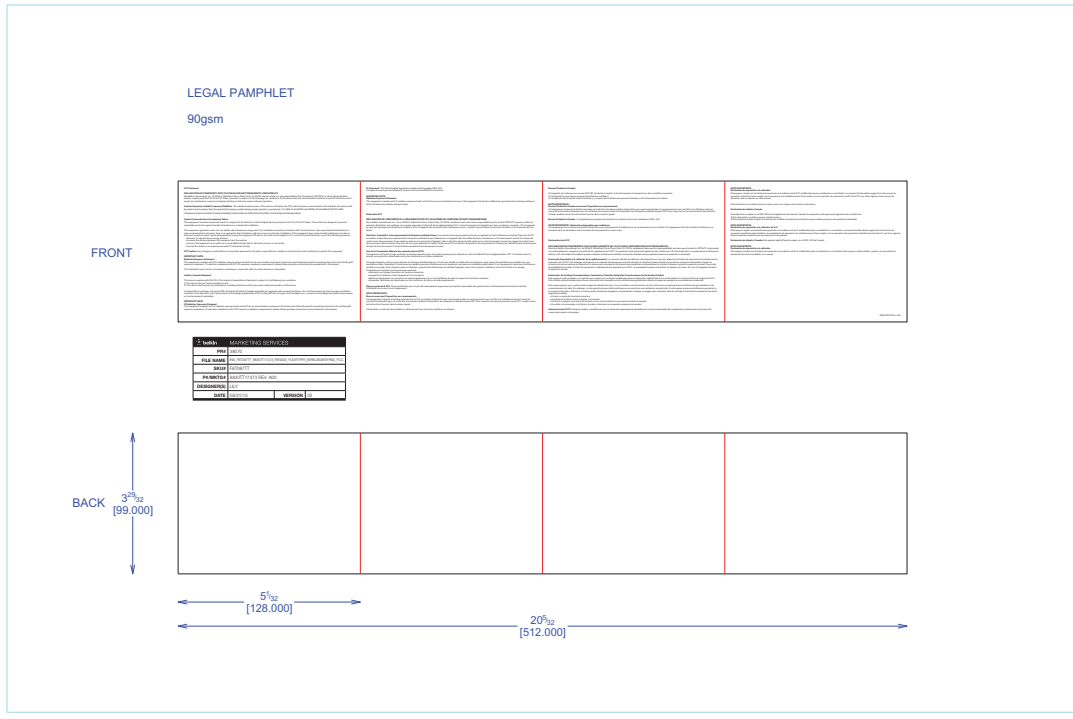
LEGAL PAMPHLET

90gsm

FRONT

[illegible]

| belkin | MARKETING SERVICES |
|---|---|
| PR# | 38670 |
| FILE NAME | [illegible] |
| SKU# | F4T047TT |
| PA/MKTG# | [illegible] |
| DESIGNER(S) | LILY |
| DATE | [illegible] |

VERSION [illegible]

BACK

$3\frac{29}{32}$
[99.000]

$5\frac{1}{32}$
[128.000]

$20\frac{5}{32}$
[512.000]